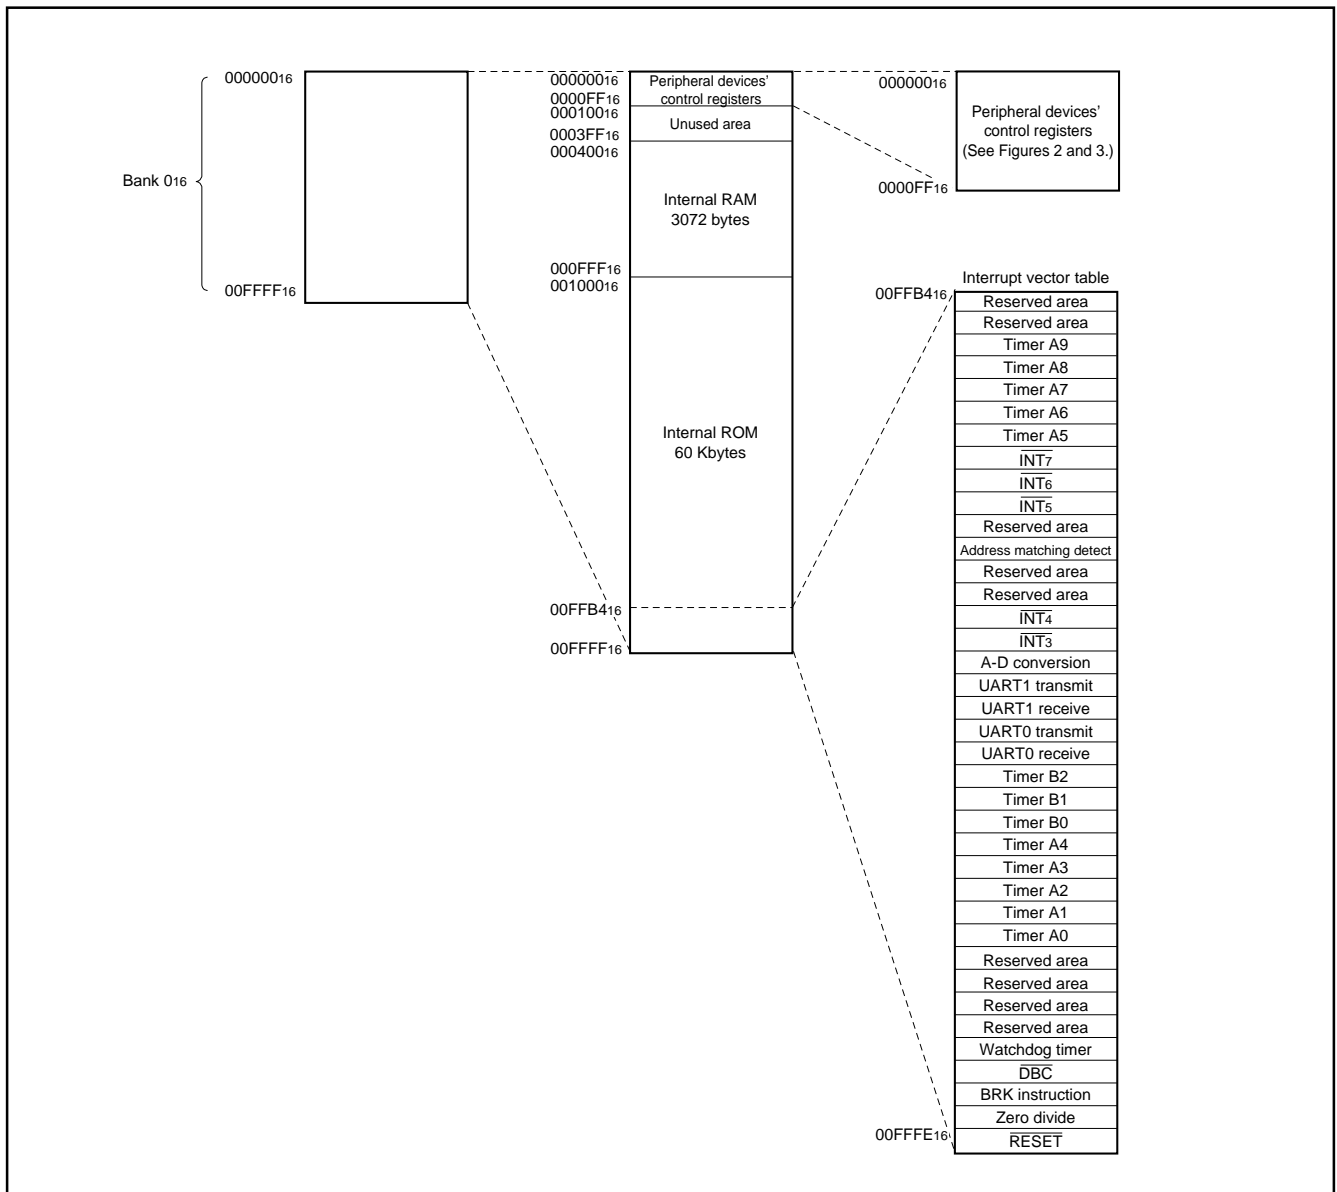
$000000_{16}$

Bank $0_{16}$

$00FFFF_{16}$

$000000_{16}$
Peripheral devices' control registers
$0000FF_{16}$
$000100_{16}$
Unused area
$0003FF_{16}$
$000400_{16}$

Internal RAM
3072 bytes

$000FFF_{16}$
$001000_{16}$

Internal ROM
60 Kbytes

$00FFB4_{16}$

$00FFFF_{16}$

$000000_{16}$
Peripheral devices' control registers (See Figures 2 and 3.)
$0000FF_{16}$

Interrupt vector table

$00FFB4_{16}$

Reserved area
Reserved area
Timer A9
Timer A8
Timer A7
Timer A6
Timer A5
$\overline{INT_7}$
$\overline{INT_6}$
$\overline{INT_5}$
Reserved area
Address matching detect
Reserved area
Reserved area
$\overline{INT_4}$
$\overline{INT_3}$
A-D conversion
UART1 transmit
UART1 receive
UART0 transmit
UART0 receive
Timer B2
Timer B1
Timer B0
Timer A4
Timer A3
Timer A2
Timer A1
Timer A0
Reserved area
Reserved area
Reserved area
Reserved area
Watchdog timer
$\overline{DBC}$
BRK instruction
Zero divide
$00FFFE_{16}$
$\overline{RESET}$